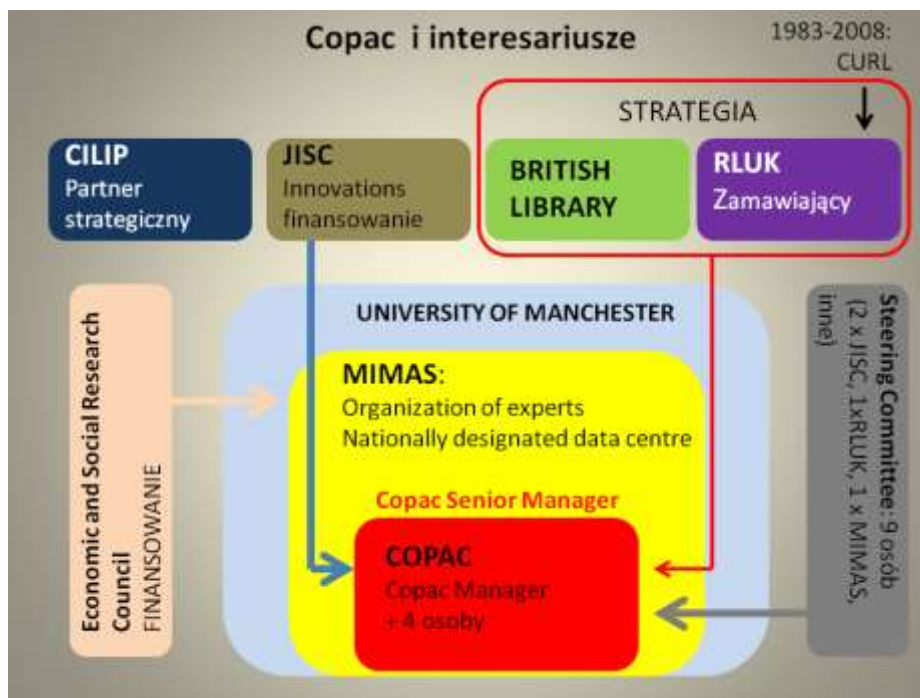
Copac i interesariusze

1983-2008: CURL

STRATEGIA

CILIP
Partner strategiczny

JISC
Innovations finansowanie

BRITISH LIBRARY

RLUK
Zamawiający

Economic and Social Research Council FINANSOWANIE

UNIVERSITY OF MANCHESTER

MIMAS:
Organization of experts
Nationally designated data centre

Copac Senior Manager

COPAC
Copac Manager
+ 4 osoby

Steering Committee: 9 osób (2 x JISC, 1xRLUK, 1 x MIMAS, inne)